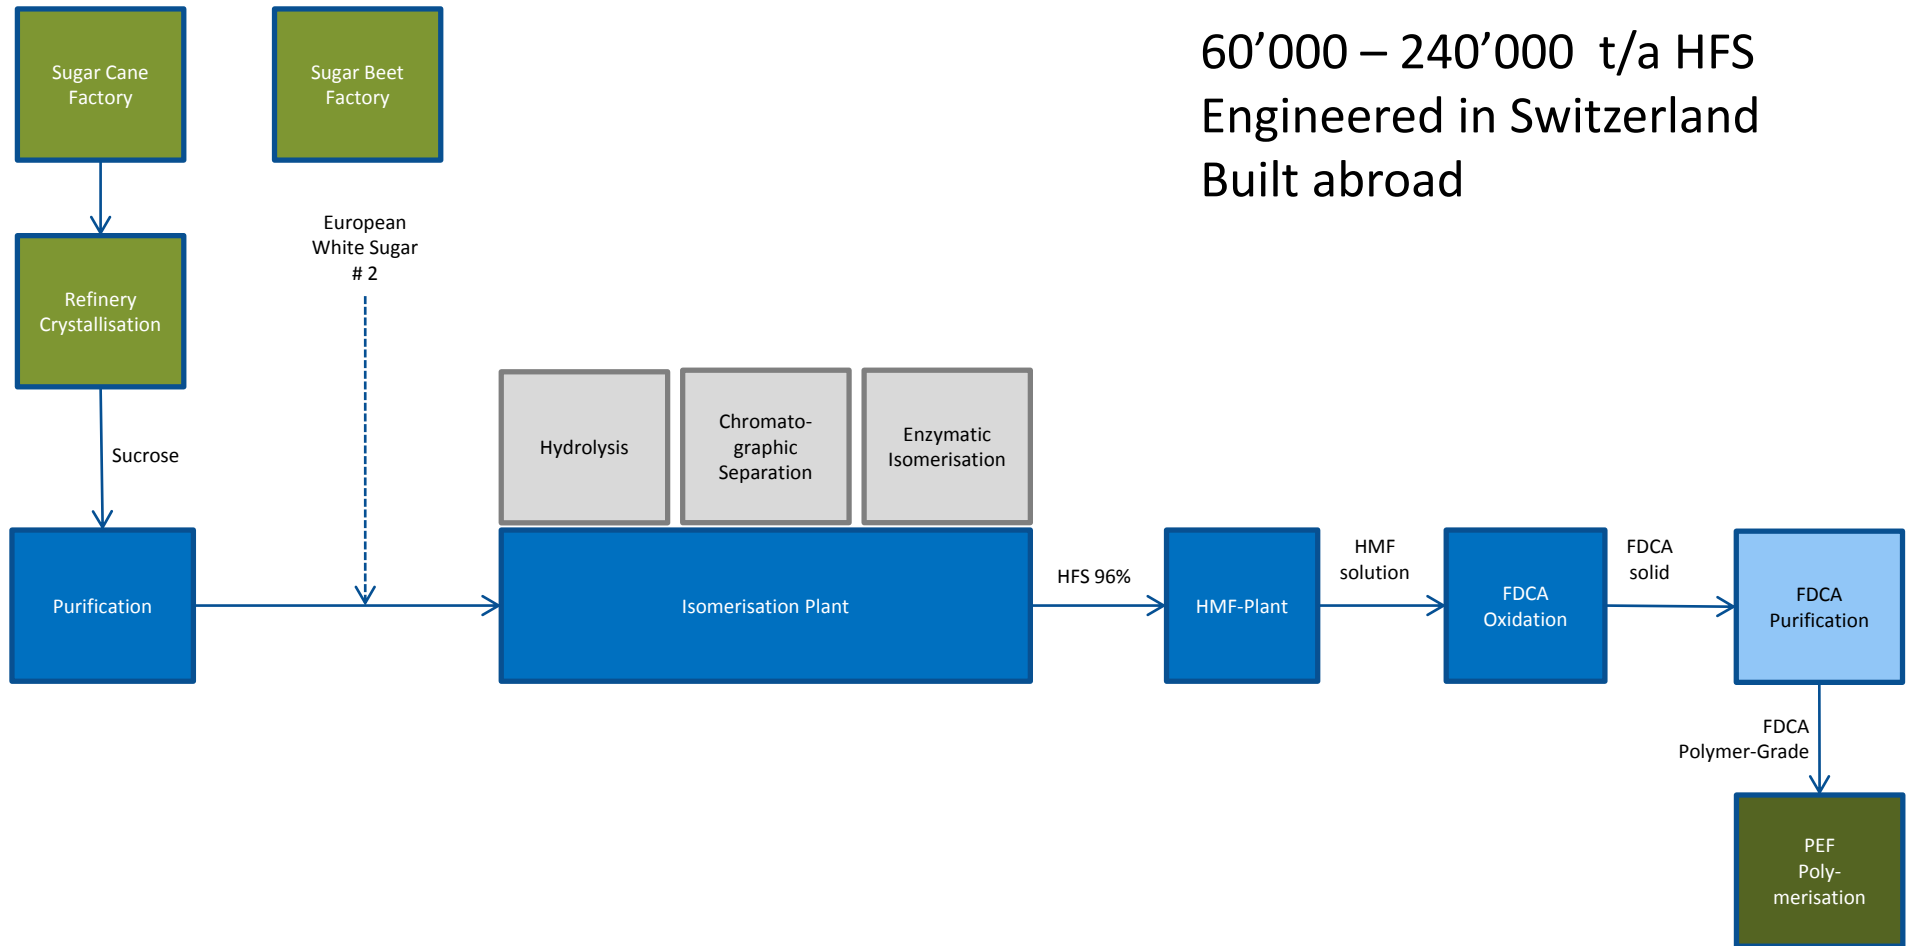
Sugar Cane Factory

Sugar Beet Factory

60’000 – 240’000 t/a HFS
Engineered in Switzerland
Built abroad

Refinery Crystallisation

European White Sugar # 2

Sucrose

Hydrolysis

Chromato-graphic Separation

Enzymatic Isomerisation

Purification

Isomerisation Plant

HFS 96%

HMF-Plant

HMF solution

FDCA Oxidation

FDCA solid

FDCA Purification

FDCA Polymer-Grade

PEF Poly-merisation